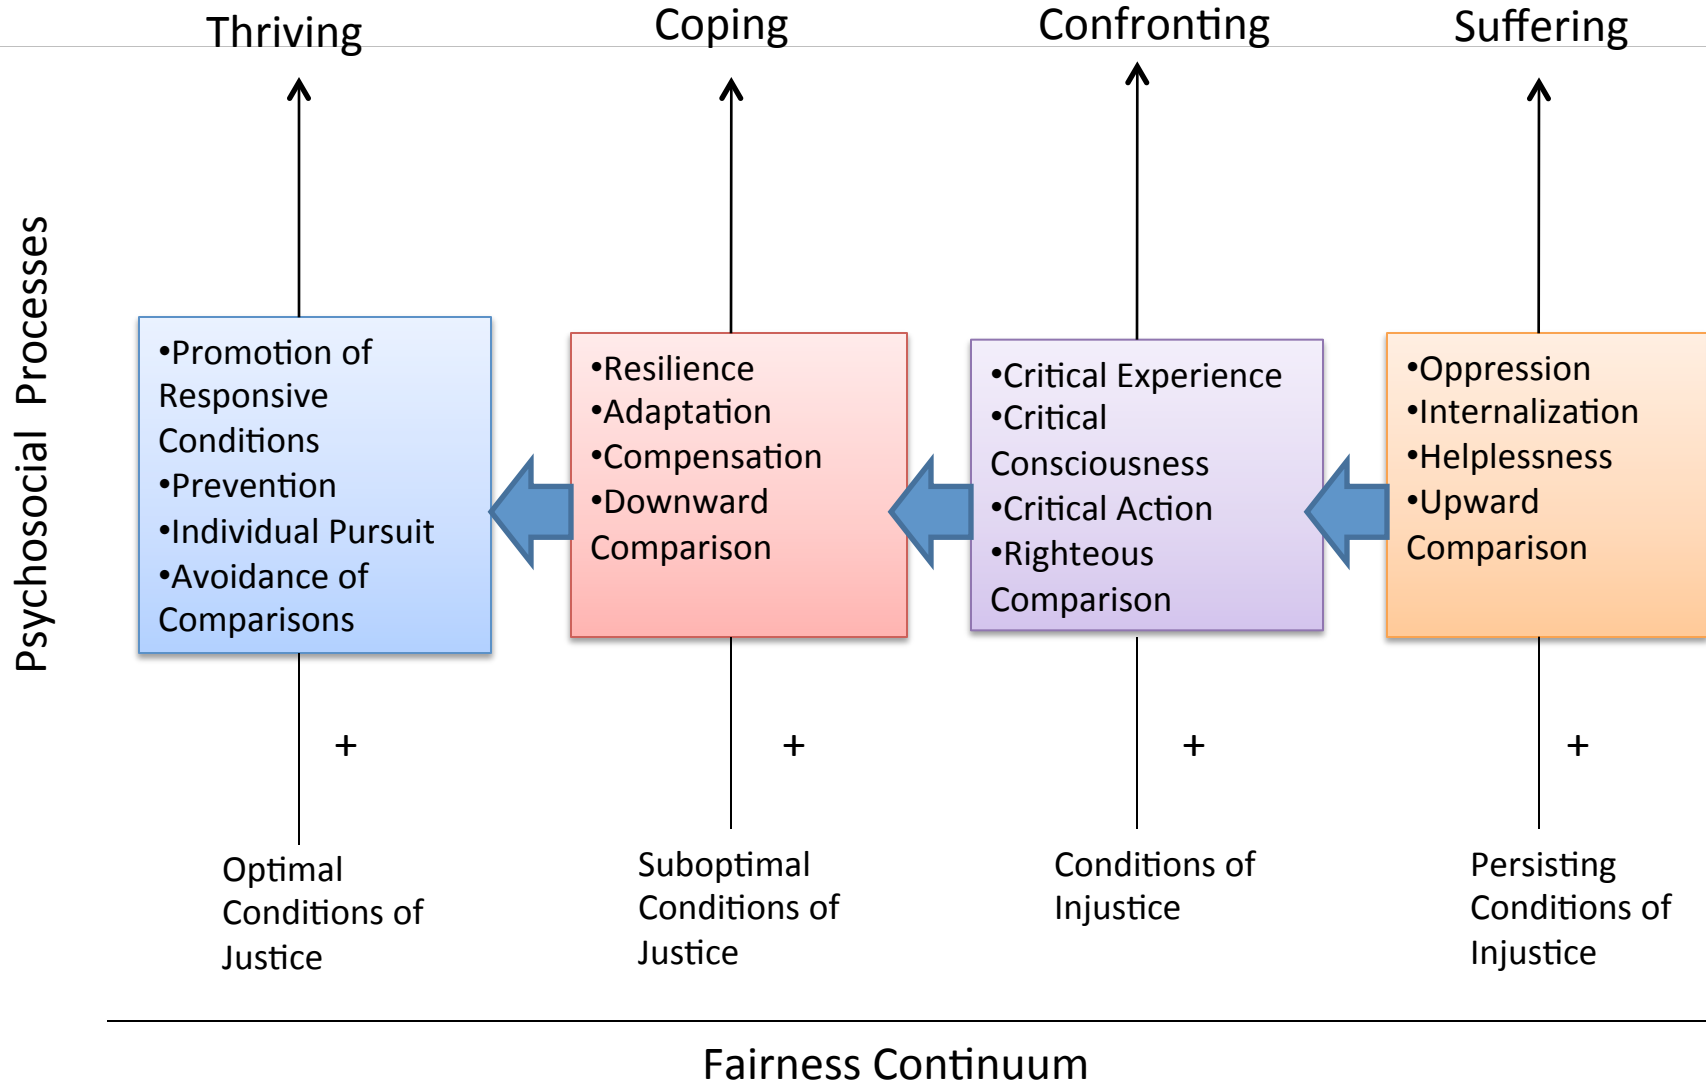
Thriving

Coping

Confronting

Suffering

Psychosocial Processes

•Promotion of Responsive Conditions
•Prevention
•Individual Pursuit
•Avoidance of Comparisons

•Resilience
•Adaptation
•Compensation
•Downward Comparison

•Critical Experience
•Critical Consciousness
•Critical Action
•Righteous Comparison

•Oppression
•Internalization
•Helplessness
•Upward Comparison

+

+

+

+

Optimal Conditions of Justice

Suboptimal Conditions of Justice

Conditions of Injustice

Persisting Conditions of Injustice

Fairness Continuum